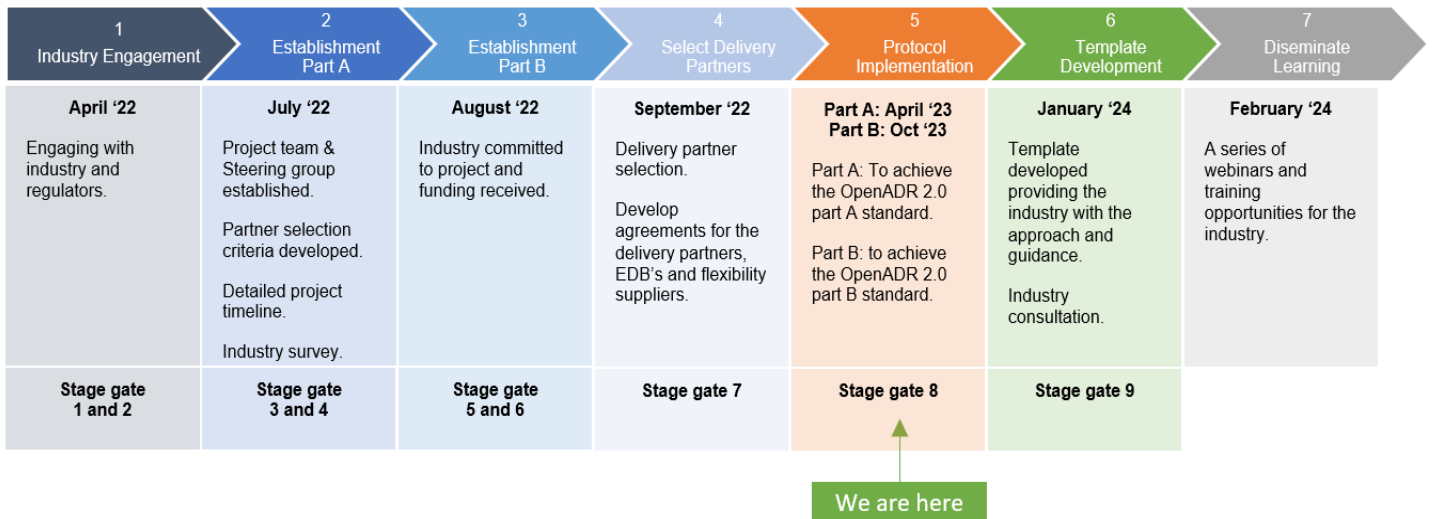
| 1 Industry Engagement | 2 Establishment Part A | 3 Establishment Part B | 4 Select Delivery Partners | 5 Protocol Implementation | 6 Template Development | 7 Diseminate Learning |
|---|---|---|---|---|---|---|
| **April '22** Engaging with industry and regulators. | **July '22** Project team & Steering group established. Partner selection criteria developed. Detailed project timeline. Industry survey. | **August '22** Industry committed to project and funding received. | **September '22** Delivery partner selection. Develop agreements for the delivery partners, EDB's and flexibility suppliers. | **Part A: April '23 Part B: Oct '23** Part A: To achieve the OpenADR 2.0 part A standard. Part B: to achieve the OpenADR 2.0 part B standard. | **January '24** Template developed providing the industry with the approach and guidance. Industry consultation. | **February '24** A series of webinars and training opportunities for the industry. |
| **Stage gate 1 and 2** | **Stage gate 3 and 4** | **Stage gate 5 and 6** | **Stage gate 7** | **Stage gate 8** | **Stage gate 9** | |

We are here